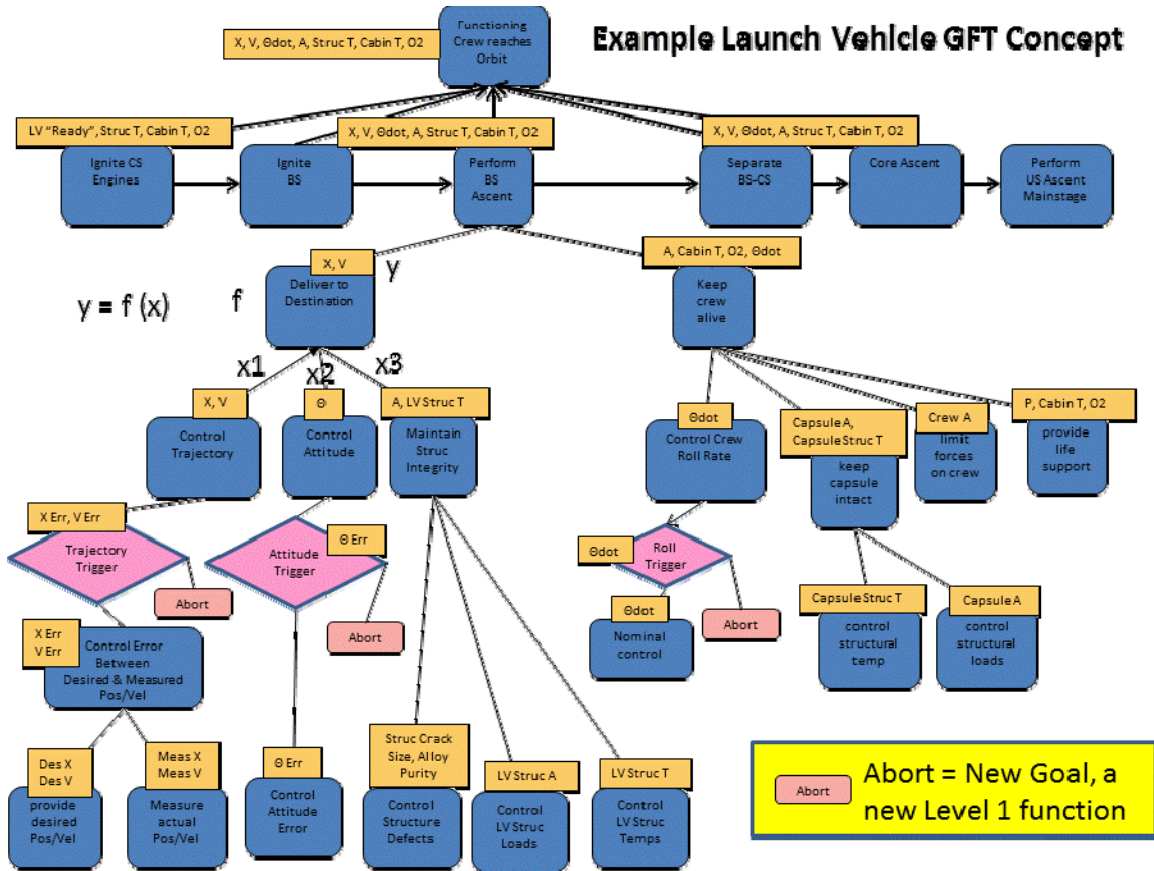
Example Launch Vehicle GFT Concept

X, V, Θdot, A, Struc T, Cabin T, O2

Functioning Crew reaches Orbit

LV "Ready", Struc T, Cabin T, O2

X, V, Θdot, A, Struc T, Cabin T, O2

X, V, Θdot, A, Struc T, Cabin T, O2

Ignite CS Engines

Ignite BS

Perform BS Ascent

Separate BS-CS

Core Ascent

Perform US Ascent Mainstage

X, V

y

A, Cabin T, O2, Θdot

y = f (x)

f

Deliver to Destination

Keep crew alive

x1

x2

x3

X, V

Θ

A, LV Struc T

Θdot

Capsule A, Capsule Struc T

Crew A

P, Cabin T, O2

Control Trajectory

Control Attitude

Maintain Struc Integrity

Control Crew Roll Rate

keep capsule intact

limit forces on crew

provide life support

X Err, V Err

Trajectory Trigger

Θ Err

Attitude Trigger

Θdot

Roll Trigger

Abort

Abort

Abort

Θdot

Nominal control

X Err V Err

Control Error Between Desired & Measured Pos/Vel

Capsule Struc T

Capsule A

control structural temp

control structural loads

Des X Des V

provide desired Pos/Vel

Meas X Meas V

Measure actual Pos/Vel

Θ Err

Control Attitude Error

Struc Crack Size, Alloy Purity

Control Structure Defects

LV Struc A

Control LV Struc Loads

LV Struc T

Control LV Struc Temps

Abort

Abort = New Goal, a new Level 1 function